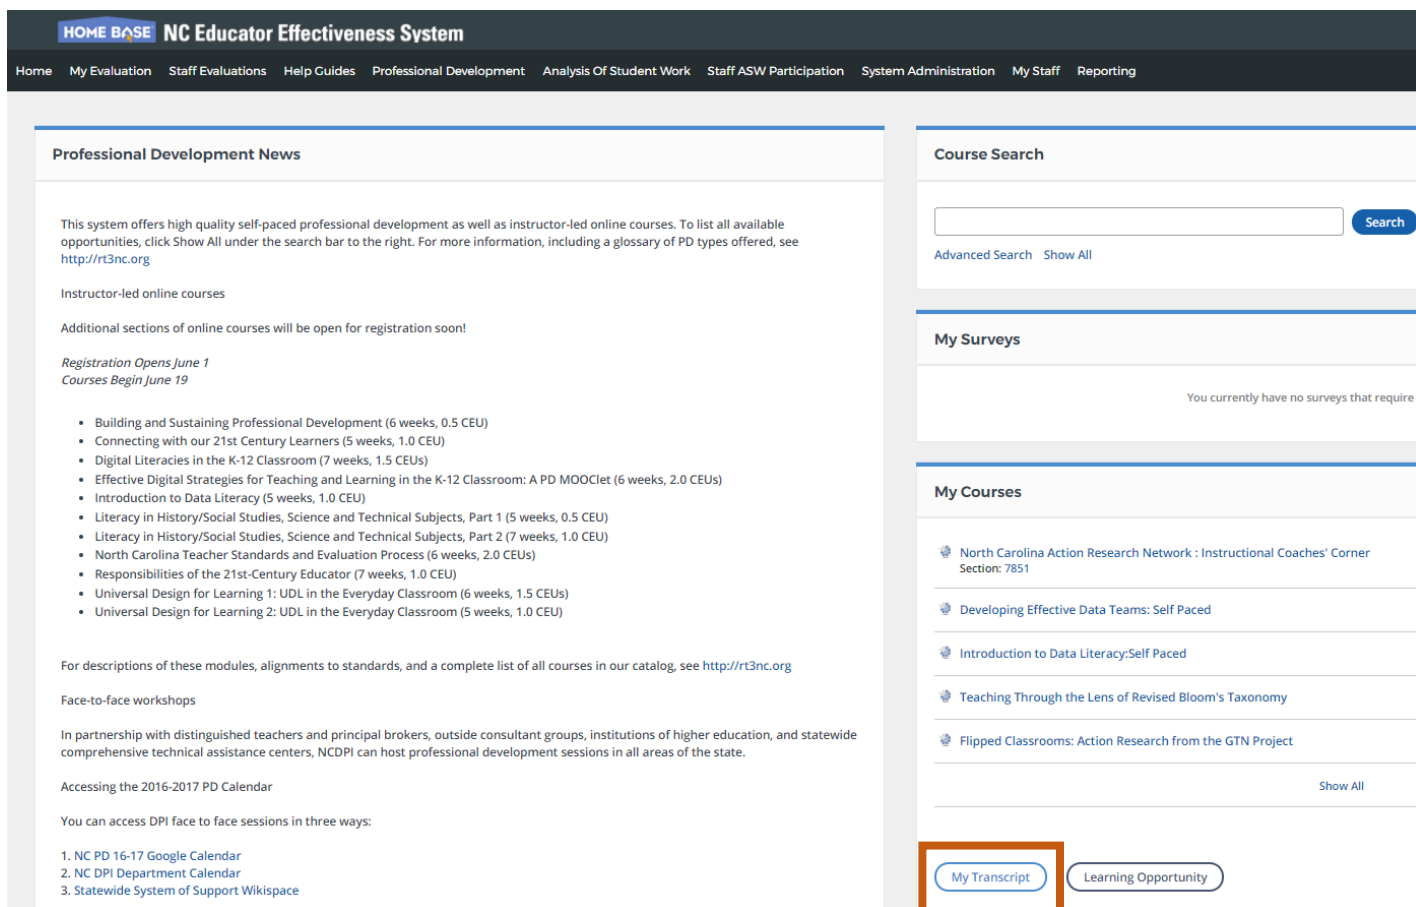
HOME BASE NC Educator Effectiveness System

Home My Evaluation Staff Evaluations Help Guides Professional Development Analysis Of Student Work Staff ASW Participation System Administration My Staff Reporting

Professional Development News

This system offers high quality self-paced professional development as well as instructor-led online courses. To list all available opportunities, click Show All under the search bar to the right. For more information, including a glossary of PD types offered, see http://rt3nc.org

Instructor-led online courses

Additional sections of online courses will be open for registration soon!

Registration Opens June 1
Courses Begin June 19

- Building and Sustaining Professional Development (6 weeks, 0.5 CEU)
- Connecting with our 21st Century Learners (5 weeks, 1.0 CEU)
- Digital Literacies in the K-12 Classroom (7 weeks, 1.5 CEUs)
- Effective Digital Strategies for Teaching and Learning in the K-12 Classroom: A PD MOOClet (6 weeks, 2.0 CEUs)
- Introduction to Data Literacy (5 weeks, 1.0 CEU)
- Literacy in History/Social Studies, Science and Technical Subjects, Part 1 (5 weeks, 0.5 CEU)
- Literacy in History/Social Studies, Science and Technical Subjects, Part 2 (7 weeks, 1.0 CEU)
- North Carolina Teacher Standards and Evaluation Process (6 weeks, 2.0 CEUs)
- Responsibilities of the 21st-Century Educator (7 weeks, 1.0 CEU)
- Universal Design for Learning 1: UDL in the Everyday Classroom (6 weeks, 1.5 CEUs)
- Universal Design for Learning 2: UDL in the Everyday Classroom (5 weeks, 1.0 CEU)

For descriptions of these modules, alignments to standards, and a complete list of all courses in our catalog, see http://rt3nc.org

Face-to-face workshops

In partnership with distinguished teachers and principal brokers, outside consultant groups, institutions of higher education, and statewide comprehensive technical assistance centers, NCDPI can host professional development sessions in all areas of the state.

Accessing the 2016-2017 PD Calendar

You can access DPI face to face sessions in three ways:

1. NC PD 16-17 Google Calendar
2. NC DPI Department Calendar
3. Statewide System of Support Wikispace

Course Search

Search
Advanced Search Show All

My Surveys

You currently have no surveys that require

My Courses

North Carolina Action Research Network : Instructional Coaches' Corner
Section: 7851

Developing Effective Data Teams: Self Paced

Introduction to Data Literacy:Self Paced

Teaching Through the Lens of Revised Bloom's Taxonomy

Flipped Classrooms: Action Research from the GTN Project

Show All

My Transcript Learning Opportunity